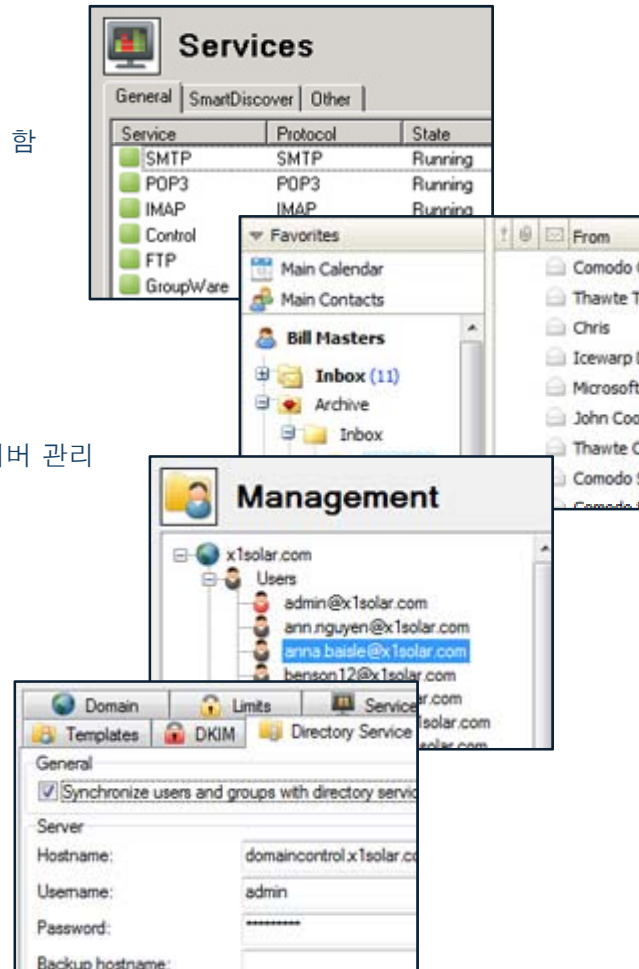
함

버 관리

Services

General | SmartDiscover | Other

| Service | Protocol | State |
|---|---|---|
| SMTP | SMTP | Running |
| POP3 | POP3 | Running |
| IMAP | IMAP | Running |
| Control | | |
| FTP | | |
| GroupWare | | |

Favorites
Main Calendar
Main Contacts
Bill Masters
Inbox (11)
Archive
Inbox

From
Comodo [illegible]
Thawte T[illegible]
Chris
Icewarp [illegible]
Microsoft
John Coo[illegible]
Thawte C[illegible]
Comodo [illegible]
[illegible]

Management

x1solar.com
Users
admin@x1solar.com
ann.nguyen@x1solar.com
anna.baisle@x1solar.com
benson12@x1solar.com
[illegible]r.com
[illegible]1solar.com
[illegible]solar.com

Domain | Limits | Service
Templates | DKIM | Directory Service
General
Synchronize users and groups with directory servic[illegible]
Server
Hostname: domaincontrol.x1solar.co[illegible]
Username: admin
Password: **********
Backup hostname: